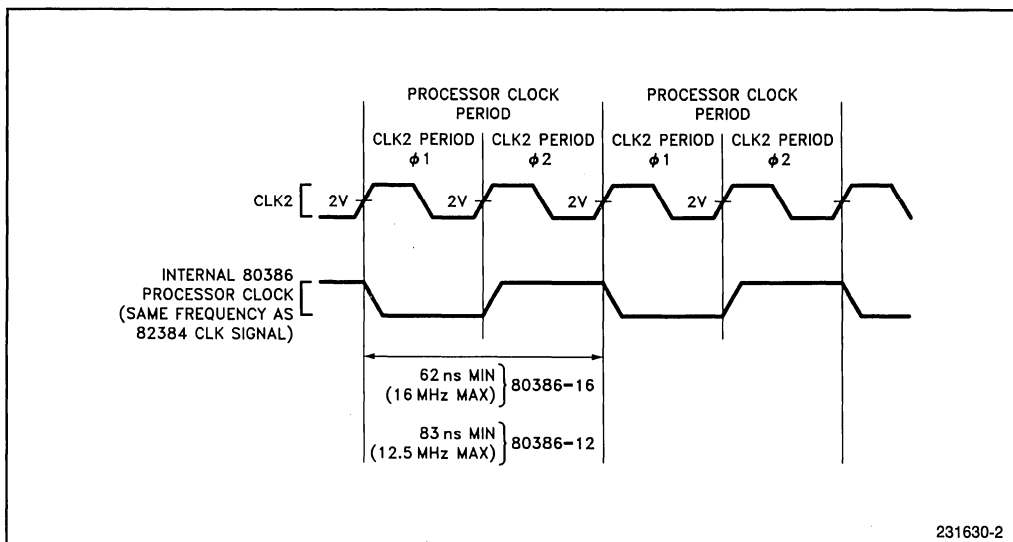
PROCESSOR CLOCK PERIOD

PROCESSOR CLOCK PERIOD

CLK2 PERIOD $\phi 1$

CLK2 PERIOD $\phi 2$

CLK2 PERIOD $\phi 1$

CLK2 PERIOD $\phi 2$

CLK2

2V

2V

2V

2V

2V

INTERNAL 80386 PROCESSOR CLOCK (SAME FREQUENCY AS 82384 CLK SIGNAL)

62 ns MIN (16 MHz MAX) 80386-16

83 ns MIN (12.5 MHz MAX) 80386-12

231630-2